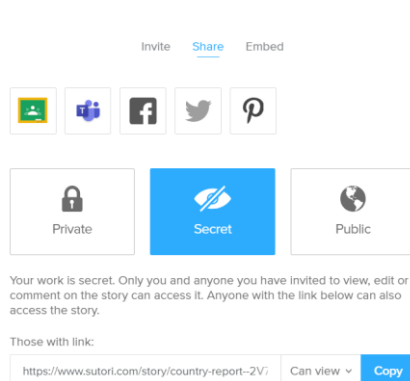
Invite Share Embed

Private

Secret

Public

Your work is secret. Only you and anyone you have invited to view, edit or comment on the story can access it. Anyone with the link below can also access the story.

Those with link:

https://www.sutori.com/story/country-report--2V7

Can view

Copy